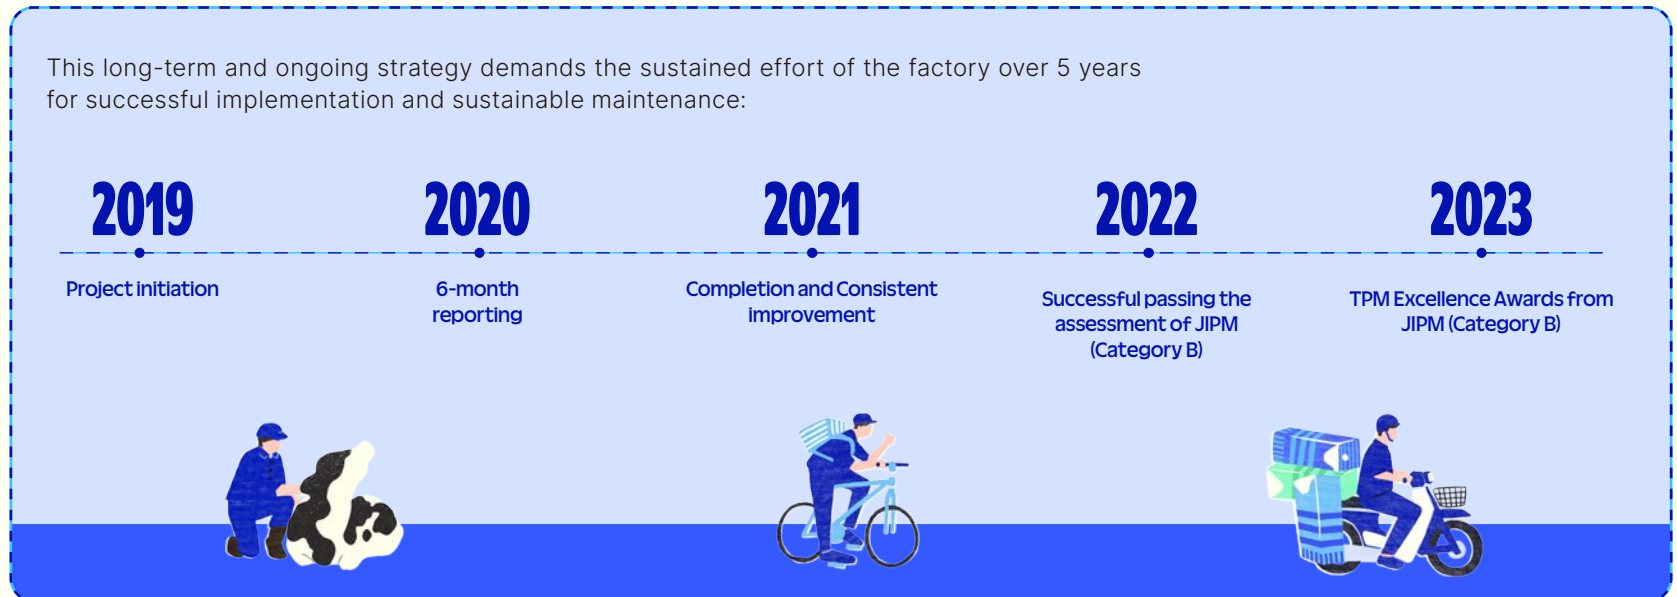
This long-term and ongoing strategy demands the sustained effort of the factory over 5 years for successful implementation and sustainable maintenance:

2019

Project initiation

2020

6-month reporting

2021

Completion and Consistent improvement

2022

Successful passing the assessment of JIPM (Category B)

2023

TPM Excellence Awards from JIPM (Category B)